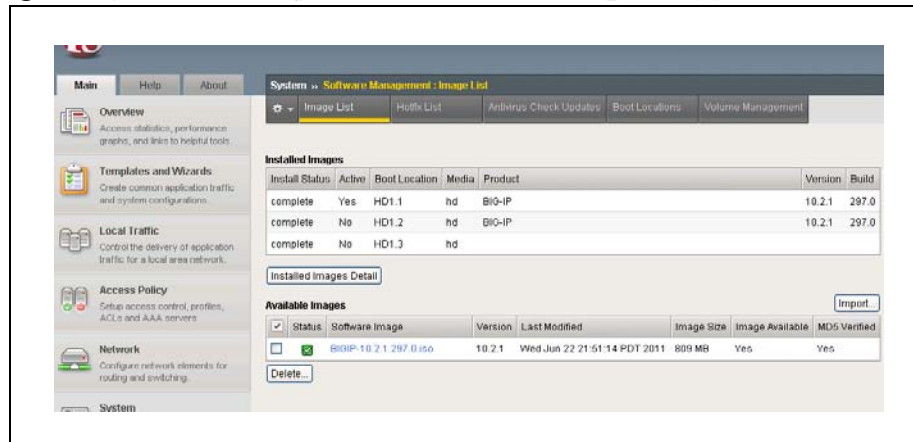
Main Help About

Overview
Access statistics, performance graphs, and links to helpful tools.

Templates and Wizards
Create common application traffic and system configurations.

Local Traffic
Control the delivery of application traffic for a local area network.

Access Policy
Setup access control, profiles, ACLs and AAA servers

Network
Configure network elements for routing and switching.

System

System » Software Management : Image List

Image List Hotfix List Antivirus Check Updates Boot Locations Volume Management

Installed Images

| Install Status | Active | Boot Location | Media | Product | Version | Build |
|---|---|---|---|---|---|---|
| complete | Yes | HD1.1 | hd | BIG-IP | 10.2.1 | 297.0 |
| complete | No | HD1.2 | hd | BIG-IP | 10.2.1 | 297.0 |
| complete | No | HD1.3 | hd | | | |

Installed Images Detail

Available Images

Import...

| | Status | Software Image | Version | Last Modified | Image Size | Image Available | MD5 Verified |
|---|---|---|---|---|---|---|---|
| | | BIGIP-10.2.1.297.0.iso | 10.2.1 | Wed Jun 22 21:51:14 PDT 2011 | 809 MB | Yes | Yes |

Delete...